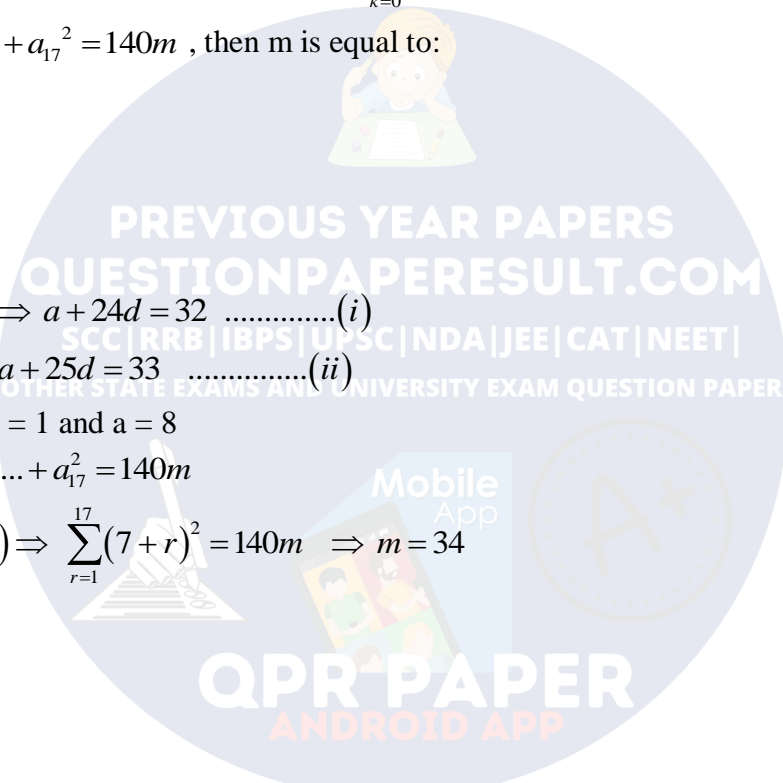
$k=0$

$+ a_{17}{}^2 = 140m$ , then m is equal to:

PREVIOUS YEAR PAPERS
QUESTIONPAPERESULT.COM
SCC|RRB|IBPS|UPSC|NDA|JEE|CAT|NEET|
OTHER STATE EXAMS AND UNIVERSITY EXAM QUESTION PAPER

$\Rightarrow a + 24d = 32$ ..............$(i)$

$a + 25d = 33$ ..............$(ii)$

$= 1$ and a = 8

$... + a_{17}^2 = 140m$

$) \Rightarrow \sum_{r=1}^{17} (7 + r)^2 = 140m \Rightarrow m = 34$

Mobile
App

QPR PAPER
ANDROID APP